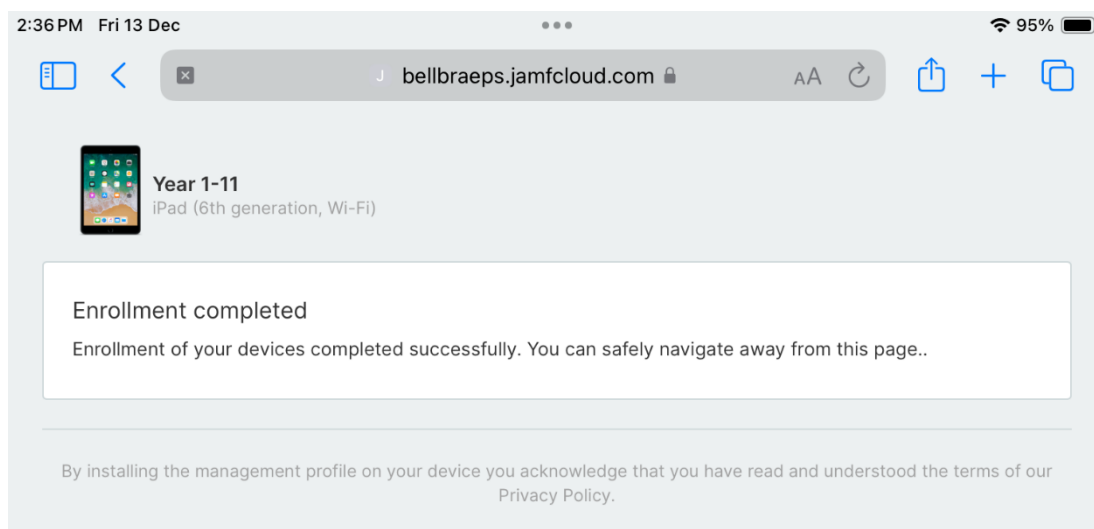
2:36 PM Fri 13 Dec

95%

J bellbraeps.jamfcloud.com

AA

Year 1-11
iPad (6th generation, Wi-Fi)

Enrollment completed

Enrollment of your devices completed successfully. You can safely navigate away from this page..

By installing the management profile on your device you acknowledge that you have read and understood the terms of our Privacy Policy.